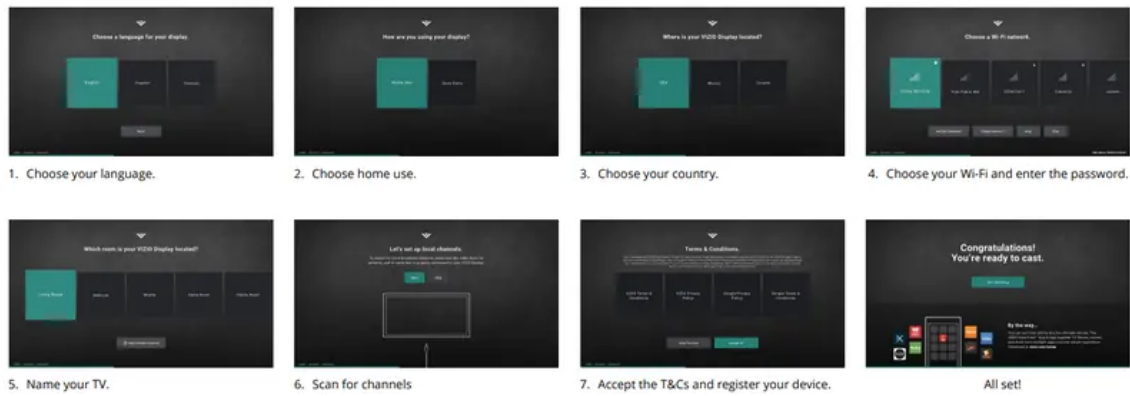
Choose a language for your display.

English

Español

Français

Next

1. Choose your language.

How are you using your display?

Home Use

Store Demo

2. Choose home use.

Where is your VIZIO Display located?

USA

Mexico

Canada

3. Choose your country.

Choose a Wi-Fi network.

4. Choose your Wi-Fi and enter the password.

Which room is your VIZIO Display located?

Living Room

5. Name your TV.

Let's set up local channels.

6. Scan for channels

Terms & Conditions

7. Accept the T&Cs and register your device.

Congratulations!
You're ready to cast.

By the way...

All set!